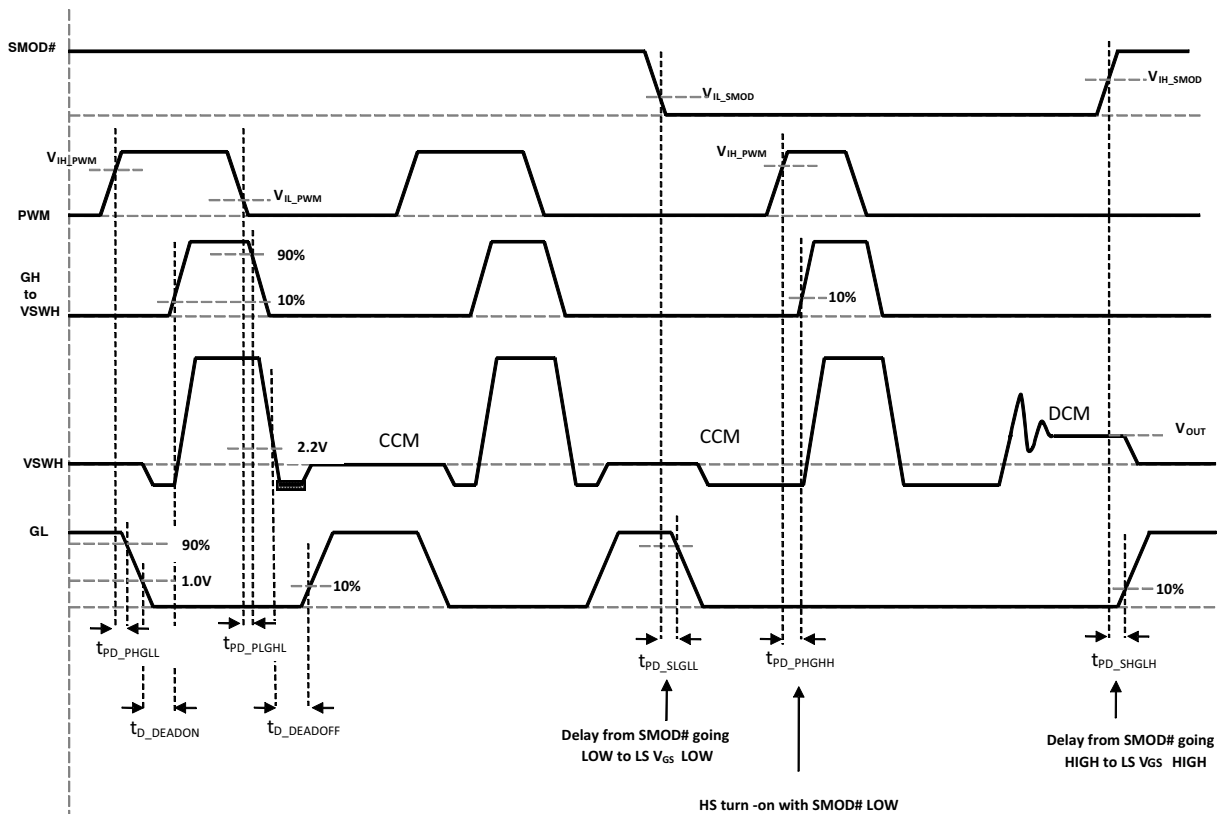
SMOD#

$V_{IL\_SMOD}$

$V_{IH\_SMOD}$

$V_{IH\_PWM}$

$V_{IL\_PWM}$

$V_{IH\_PWM}$

PWM

GH to VSWH

90%

10%

10%

DCM

$V_{OUT}$

2.2V

CCM

CCM

VSWH

GL

90%

1.0V

10%

10%

$t_{PD\_PHGLL}$

$t_{PD\_PLGHL}$

$t_{PD\_SLGLL}$

$t_{PD\_PHGHH}$

$t_{PD\_SHGLH}$

$t_{D\_DEADON}$

$t_{D\_DEADOFF}$

Delay from SMOD# going LOW to LS $V_{GS}$ LOW

Delay from SMOD# going HIGH to LS $V_{GS}$ HIGH

HS turn -on with SMOD# LOW